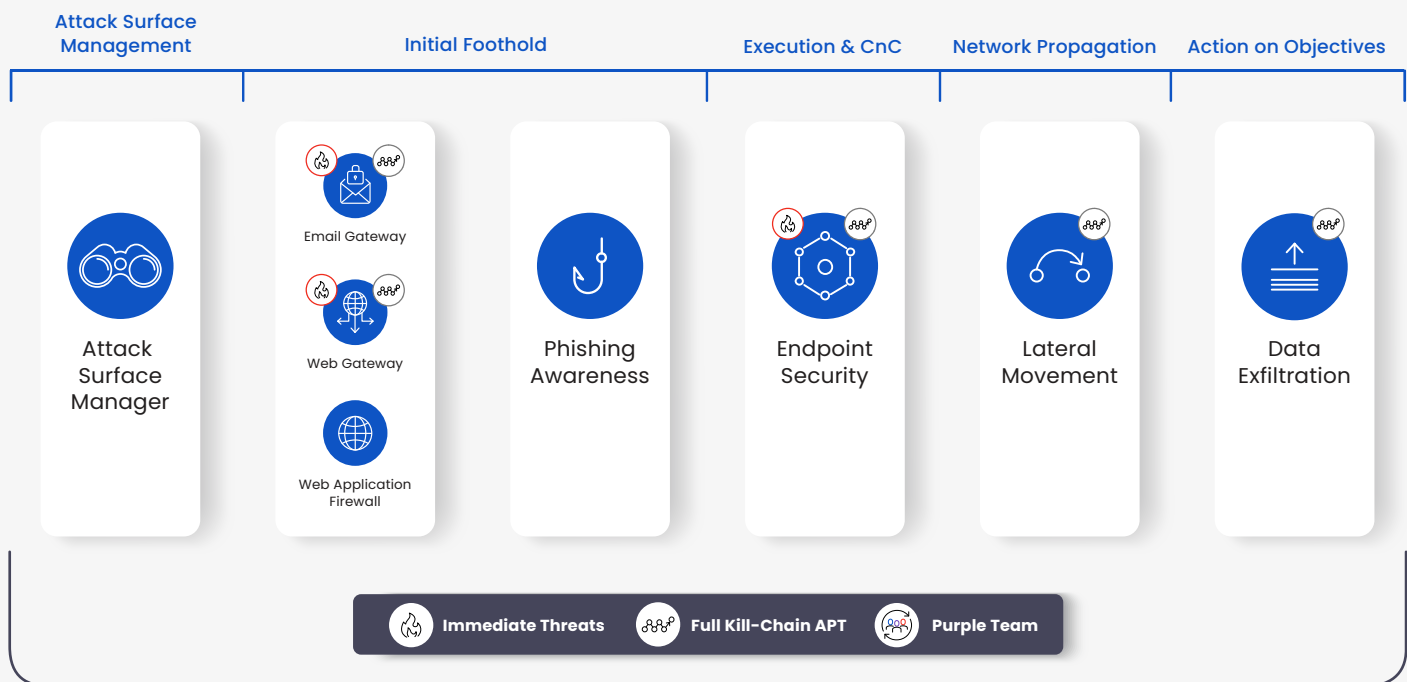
Attack Surface Management

Initial Foothold

Execution & CnC

Network Propagation

Action on Objectives

Attack Surface Manager

Email Gateway

Web Gateway

Web Application Firewall

Phishing Awareness

Endpoint Security

Lateral Movement

Data Exfiltration

Immediate Threats

Full Kill-Chain APT

Purple Team